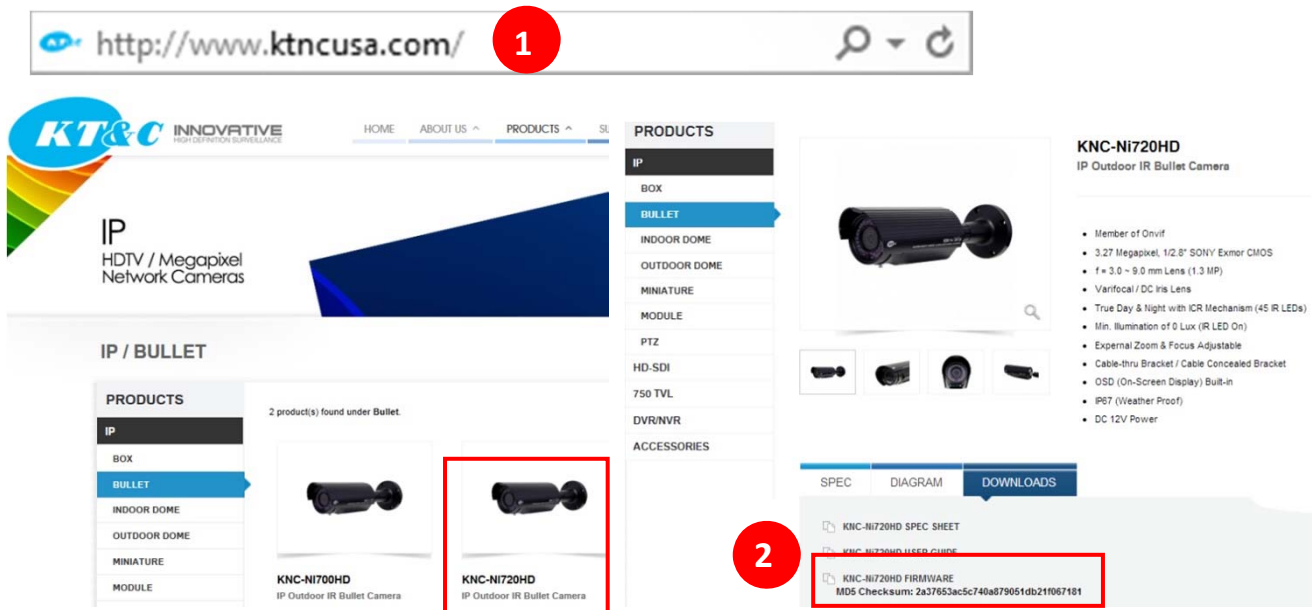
http://www.ktncusa.com/

1

KT&C INNOVATIVE HIGH DEFINITION SURVEILLANCE

HOME ABOUT US PRODUCTS SU

IP
HDTV / Megapixel Network Cameras

IP / BULLET

PRODUCTS
IP
BOX
BULLET
INDOOR DOME
OUTDOOR DOME
MINIATURE
MODULE

2 product(s) found under Bullet.

KNC-NI700HD
IP Outdoor IR Bullet Camera

KNC-NI720HD
IP Outdoor IR Bullet Camera

PRODUCTS
IP
BOX
BULLET
INDOOR DOME
OUTDOOR DOME
MINIATURE
MODULE
PTZ
HD-SDI
750 TVL
DVR/NVR
ACCESSORIES

KNC-Ni720HD
IP Outdoor IR Bullet Camera

- Member of Onvif
- 3.27 Megapixel, 1/2.8" SONY Exmor CMOS
- f = 3.0 ~ 9.0 mm Lens (1.3 MP)
- Varifocal / DC Iris Lens
- True Day & Night with ICR Mechanism (45 IR LEDs)
- Min. Illumination of 0 Lux (IR LED On)
- Expernal Zoom & Focus Adjustable
- Cable-thru Bracket / Cable Concealed Bracket
- OSD (On-Screen Display) Built-in
- IP67 (Weather Proof)
- DC 12V Power

SPEC DIAGRAM DOWNLOADS

KNC-Ni720HD SPEC SHEET
KNC-Ni720HD USER GUIDE
KNC-Ni720HD FIRMWARE
MD5 Checksum: 2a37653ac5c740a879051db21f067181

2